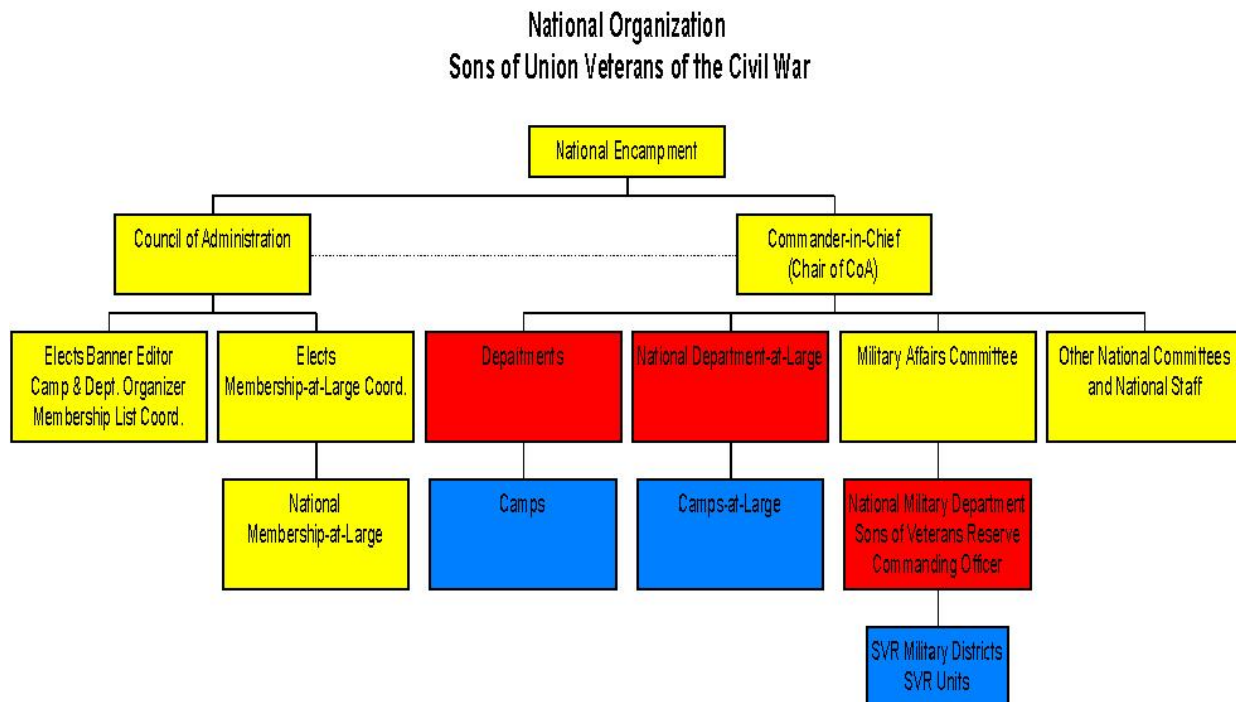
National Organization
Sons of Union Veterans of the Civil War

National Encampment

Council of Administration

Commander-in-Chief
(Chair of CoA)

Elects Banner Editor
Camp & Dept. Organizer
Membership List Coord.

Elects
Membership-at-Large Coord.

National
Membership-at-Large

Departments

Camps

National Department-at-Large

Camps-at-Large

Military Affairs Committee

National Military Department
Sons of Veterans Reserve
Commanding Officer

SVR Military Districts
SVR Units

Other National Committees
and National Staff